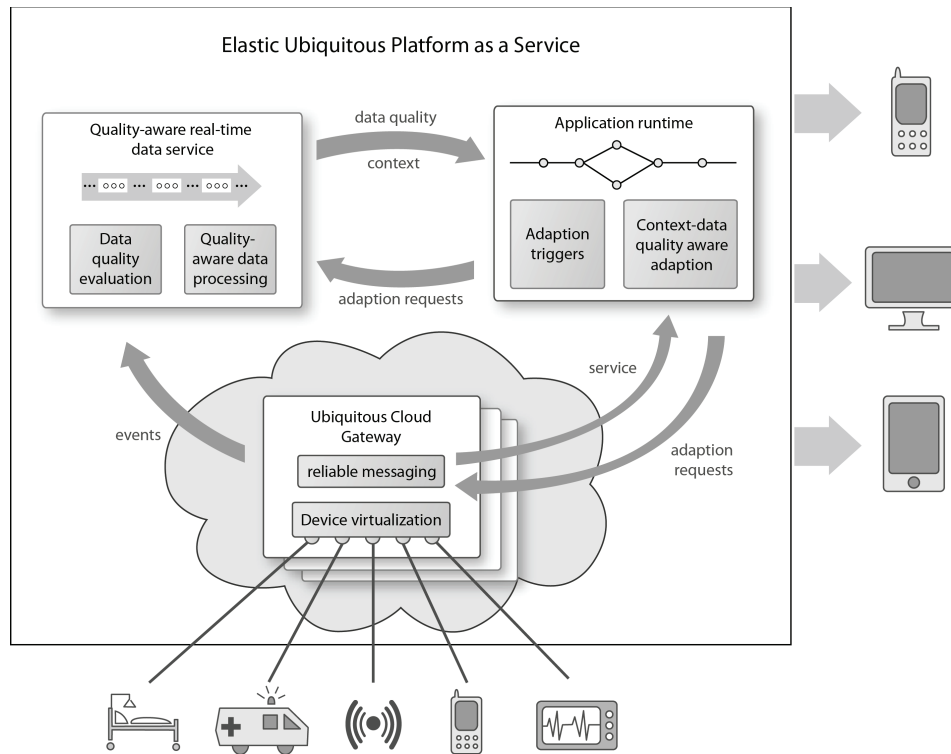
Elastic Ubiquitous Platform as a Service

Quality-aware real-time data service

Data quality evaluation

Quality-aware data processing

data quality

context

adaption requests

Application runtime

Adaption triggers

Context-data quality aware adaption

events

service

adaption requests

Ubiquitous Cloud Gateway

reliable messaging

Device virtualization